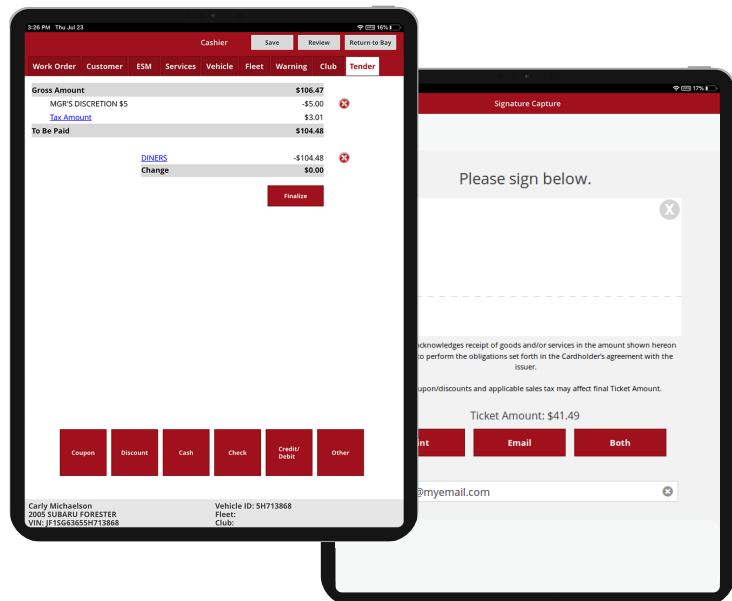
3:26 PM Thu Jul 23

16%

Cashier

Save

Review

Return to Bay

Work Order | Customer | ESM | Services | Vehicle | Fleet | Warning | Club | Tender

| | |
|---|---|
| Gross Amount | $106.47 |
| MGR'S DISCRETION $5 | -$5.00 |
| Tax Amount | $3.01 |
| To Be Paid | $104.48 |

| | |
|---|---|
| DINERS | -$104.48 |
| Change | $0.00 |

Finalize

Coupon

Discount

Cash

Check

Credit/ Debit

Other

Carly Michaelson
2005 SUBARU FORESTER
VIN: JF1SG63655H713868

Vehicle ID: 5H713868
Fleet:
Club:

17%

Signature Capture

Please sign below.

X

acknowledges receipt of goods and/or services in the amount shown hereon to perform the obligations set forth in the Cardholder's agreement with the issuer.

upon/discounts and applicable sales tax may affect final Ticket Amount.

Ticket Amount: $41.49

int

Email

Both

@myemail.com